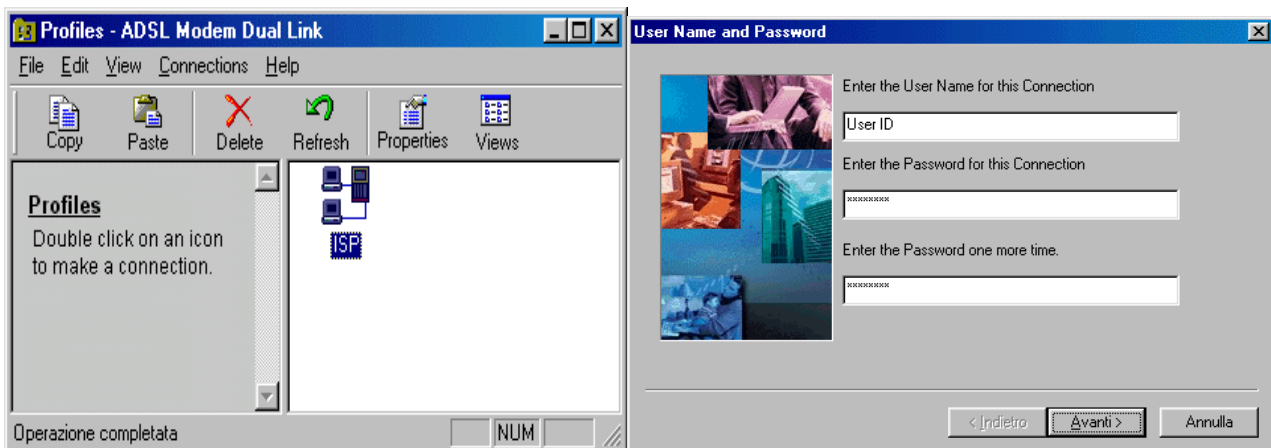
Profiles - ADSL Modem Dual Link

File Edit View Connections Help

Copy Paste Delete Refresh Properties Views

Profiles
Double click on an icon to make a connection.

ISP

Operazione completata NUM

User Name and Password

Enter the User Name for this Connection

User ID

Enter the Password for this Connection

********

Enter the Password one more time.

********

< Indietro Avanti > Annulla